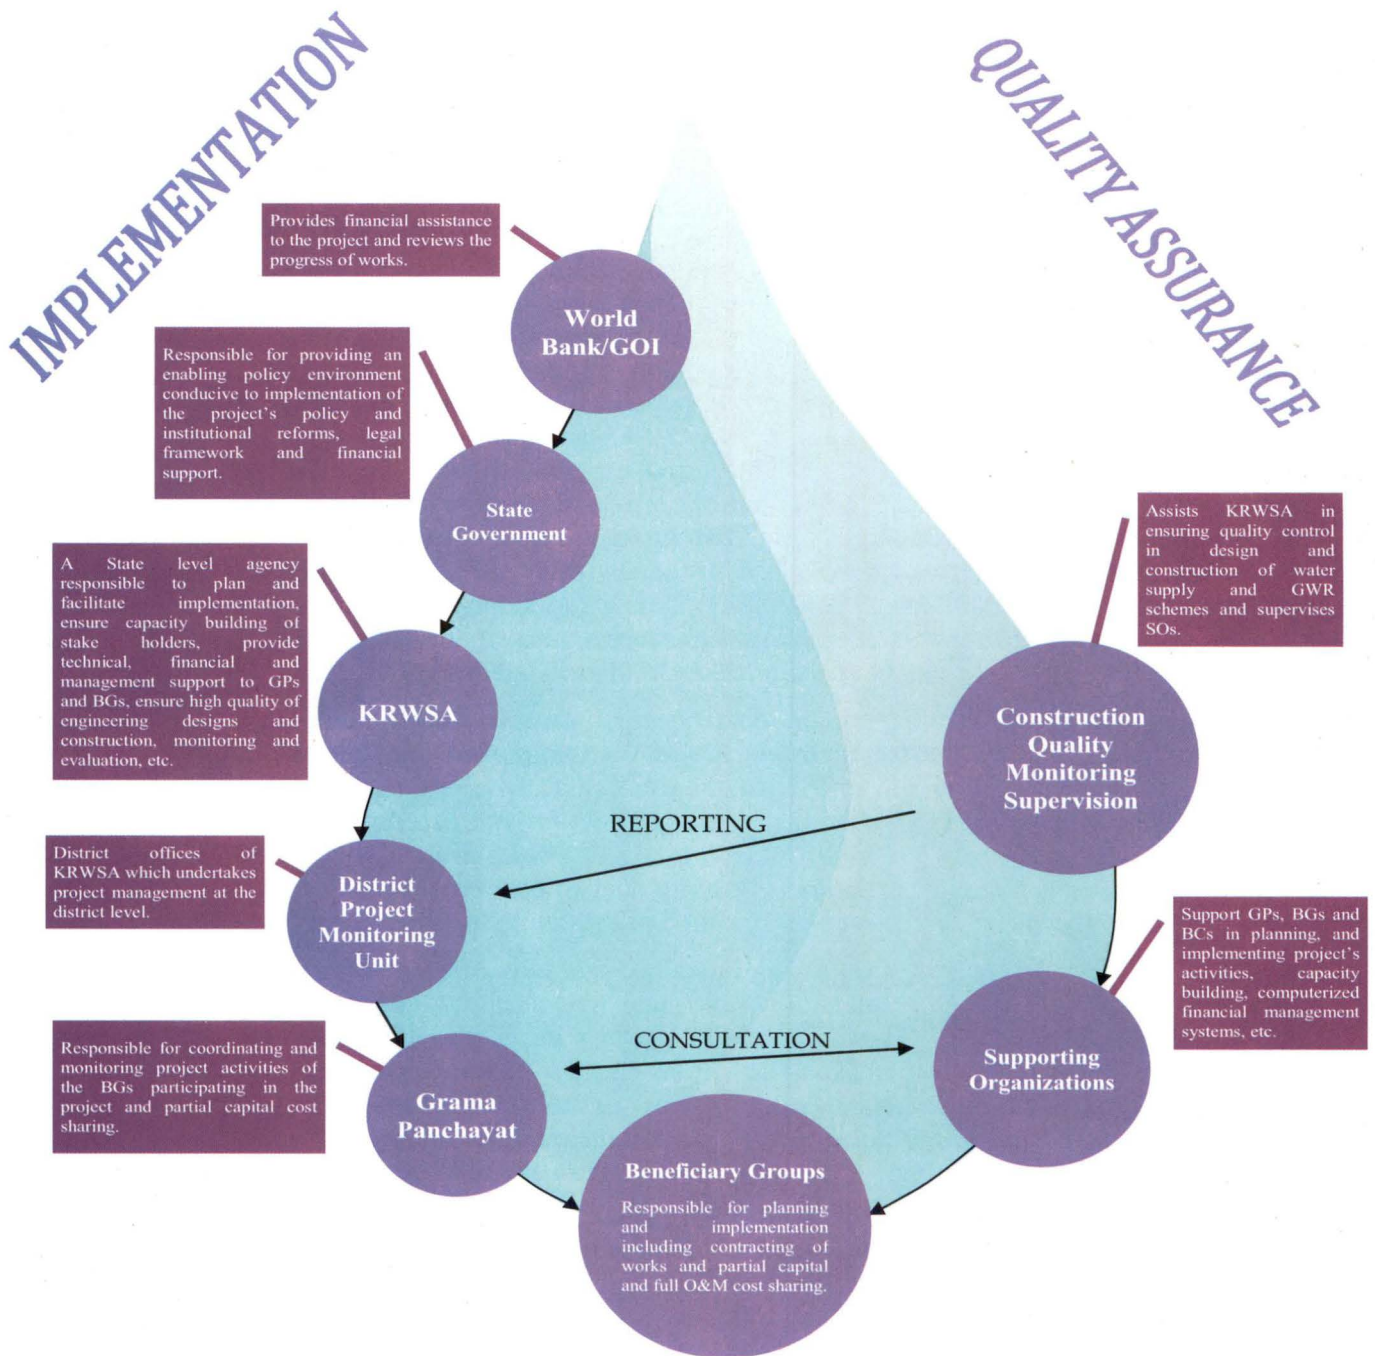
IMPLEMENTATION

QUALITY ASSURANCE

Provides financial assistance to the project and reviews the progress of works.

World Bank/GOI

Responsible for providing an enabling policy environment conducive to implementation of the project's policy and institutional reforms, legal framework and financial support.

State Government

A State level agency responsible to plan and facilitate implementation, ensure capacity building of stake holders, provide technical, financial and management support to GPs and BGs, ensure high quality of engineering designs and construction, monitoring and evaluation, etc.

KRWSA

Assists KRWSA in ensuring quality control in design and construction of water supply and GWR schemes and supervises SOs.

Construction Quality Monitoring Supervision

REPORTING

District offices of KRWSA which undertakes project management at the district level.

District Project Monitoring Unit

Support GPs, BGs and BCs in planning, and implementing project's activities, capacity building, computerized financial management systems, etc.

CONSULTATION

Responsible for coordinating and monitoring project activities of the BGs participating in the project and partial capital cost sharing.

Grama Panchayat

Supporting Organizations

Beneficiary Groups

Responsible for planning and implementation including contracting of works and partial capital and full O&M cost sharing.